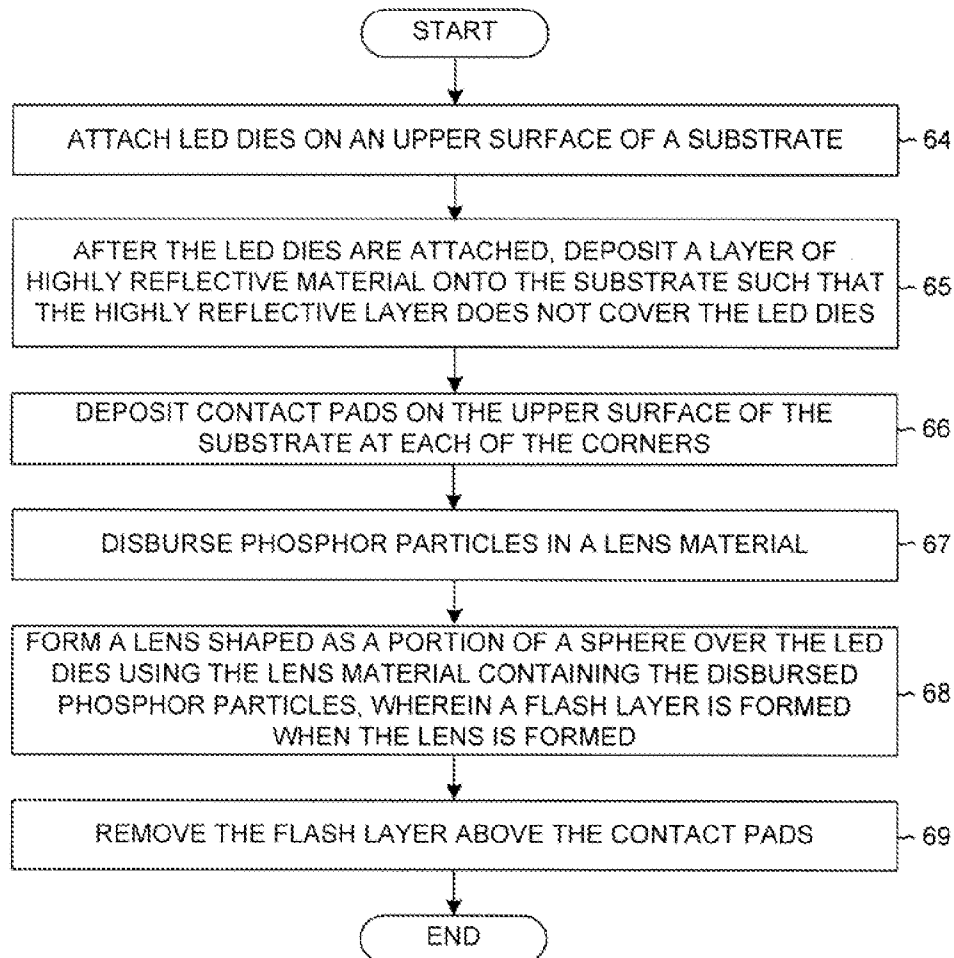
START

ATTACH LED DIES ON AN UPPER SURFACE OF A SUBSTRATE

64

AFTER THE LED DIES ARE ATTACHED, DEPOSIT A LAYER OF HIGHLY REFLECTIVE MATERIAL ONTO THE SUBSTRATE SUCH THAT THE HIGHLY REFLECTIVE LAYER DOES NOT COVER THE LED DIES

65

DEPOSIT CONTACT PADS ON THE UPPER SURFACE OF THE SUBSTRATE AT EACH OF THE CORNERS

66

DISBURSE PHOSPHOR PARTICLES IN A LENS MATERIAL

67

FORM A LENS SHAPED AS A PORTION OF A SPHERE OVER THE LED DIES USING THE LENS MATERIAL CONTAINING THE DISBURSED PHOSPHOR PARTICLES, WHEREIN A FLASH LAYER IS FORMED WHEN THE LENS IS FORMED

68

REMOVE THE FLASH LAYER ABOVE THE CONTACT PADS

69

END